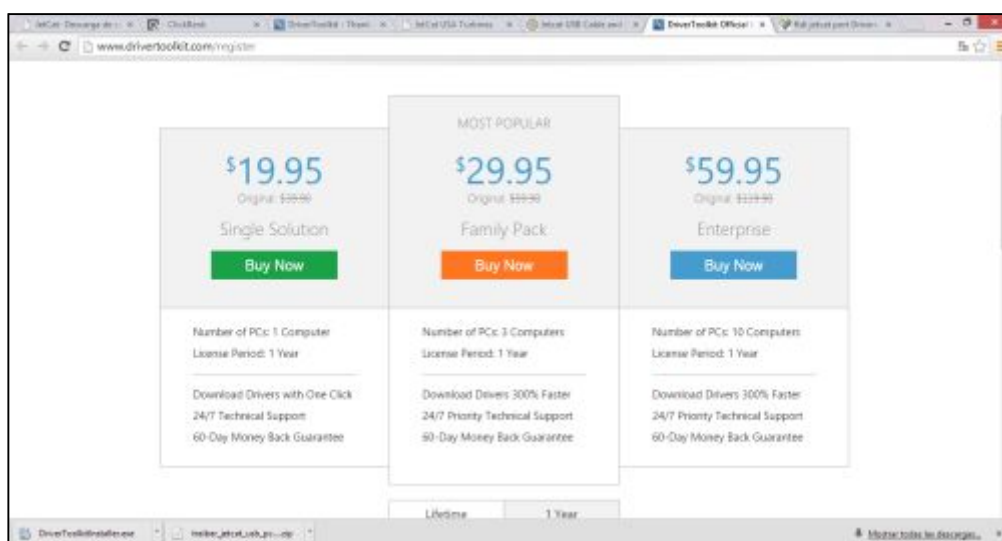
JetCet Descarga de ... × | ClickBank × | DriverToolkit - Thank × | JetCet USA Technico × | Jetcet USB Cable and × | DriverToolkit Official × | Kit jetcet pent Driver × |

www.drivertoolkit.com/register

MOST POPULAR

$^\$$19.95
Original: $39.90
Single Solution
Buy Now

$^\$$29.95
Original: $59.90
Family Pack
Buy Now

$^\$$59.95
Original: $119.90
Enterprise
Buy Now

Number of PCs: 1 Computer
License Period: 1 Year

Download Drivers with One Click
24/7 Technical Support
60-Day Money Back Guarantee

Number of PCs: 3 Computers
License Period: 1 Year

Download Drivers 300% Faster
24/7 Priority Technical Support
60-Day Money Back Guarantee

Number of PCs: 10 Computers
License Period: 1 Year

Download Drivers 300% Faster
24/7 Priority Technical Support
60-Day Money Back Guarantee

Lifetime | 1 Year

DriverToolkitInstaller.exe | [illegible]_jetcet_usb_pc....zip

Mostrar todas las descargas...